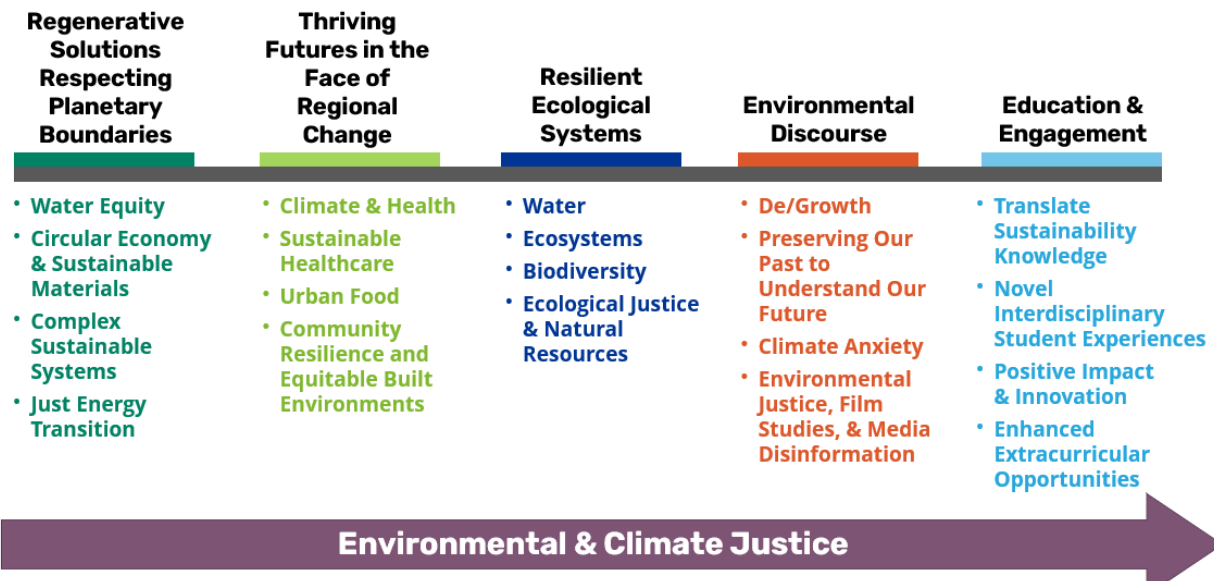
Regenerative Solutions Respecting Planetary Boundaries

• Water Equity
• Circular Economy & Sustainable Materials
• Complex Sustainable Systems
• Just Energy Transition

Thriving Futures in the Face of Regional Change

• Climate & Health
• Sustainable Healthcare
• Urban Food
• Community Resilience and Equitable Built Environments

Resilient Ecological Systems

• Water
• Ecosystems
• Biodiversity
• Ecological Justice & Natural Resources

Environmental Discourse

• De/Growth
• Preserving Our Past to Understand Our Future
• Climate Anxiety
• Environmental Justice, Film Studies, & Media Disinformation

Education & Engagement

• Translate Sustainability Knowledge
• Novel Interdisciplinary Student Experiences
• Positive Impact & Innovation
• Enhanced Extracurricular Opportunities

Environmental & Climate Justice